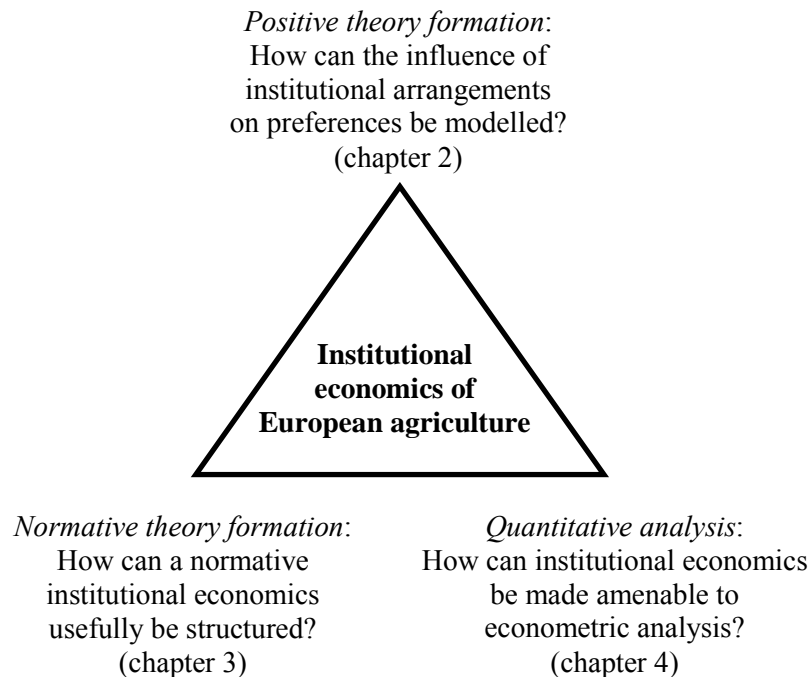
*Positive theory formation*: How can the influence of institutional arrangements on preferences be modelled? (chapter 2)

**Institutional economics of European agriculture**

*Normative theory formation*: How can a normative institutional economics usefully be structured? (chapter 3)

*Quantitative analysis*: How can institutional economics be made amenable to econometric analysis? (chapter 4)